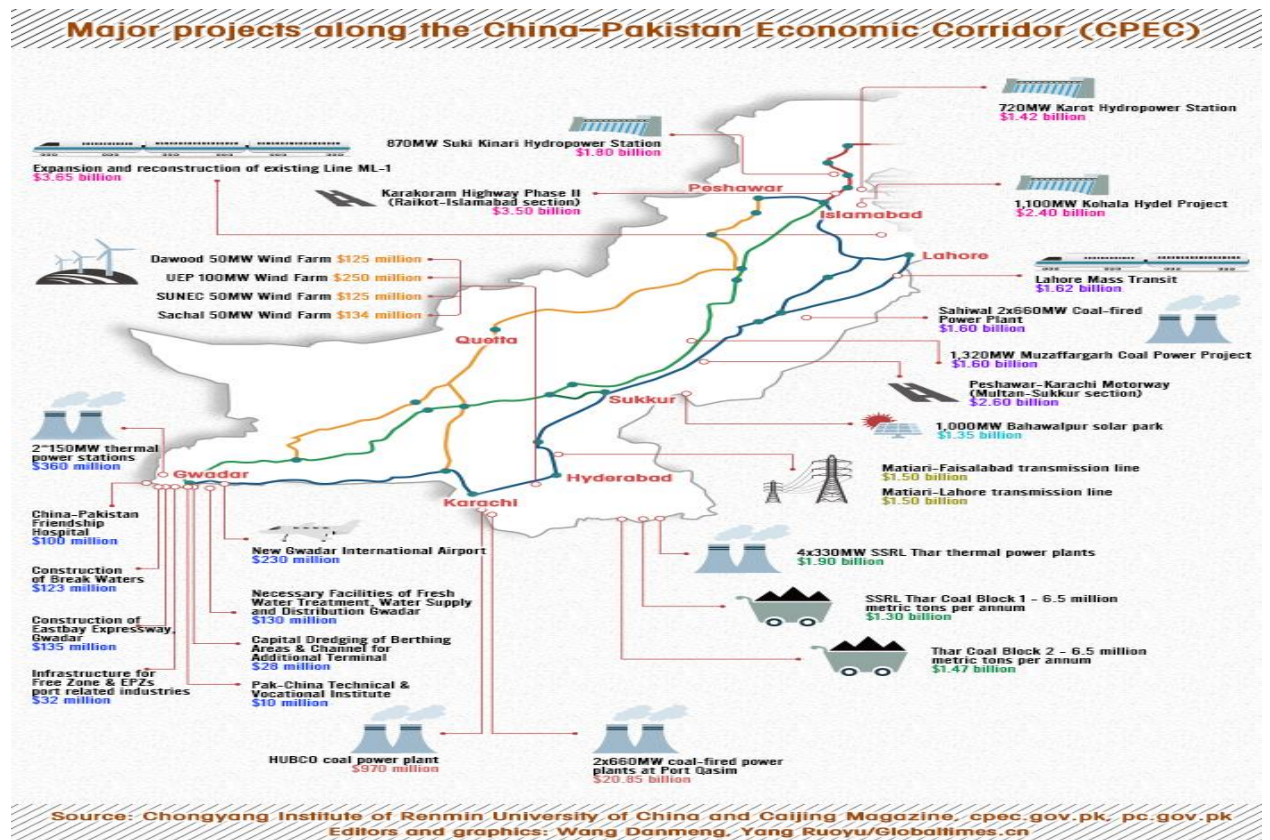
Major projects along the China-Pakistan Economic Corridor (CPEC)

720MW Karot Hydropower Station
$1.42 billion

870MW Suki Kinari Hydropower Station
$1.80 billion

Expansion and reconstruction of existing Line ML-1
$3.65 billion

Karakoram Highway Phase II (Raikot-Islamabad section)
$3.50 billion

Peshawar

Islamabad

1,100MW Kohala Hydel Project
$2.40 billion

Dawood 50MW Wind Farm $125 million
UEP 100MW Wind Farm $250 million
SUNEC 50MW Wind Farm $125 million
Sachal 50MW Wind Farm $134 million

Lahore

Lahore Mass Transit
$1.62 billion

Sahiwal 2x660MW Coal-fired Power Plant
$1.60 billion

Quetta

1,320MW Muzaffargarh Coal Power Project
$1.60 billion

Peshawar-Karachi Motorway (Multan-Sukkur section)
$2.60 billion

Sukkur

1,000MW Bahawalpur solar park
$1.35 billion

2*150MW thermal power stations
$360 million

Gwadar

Hyderabad

Matiari-Faisalabad transmission line
$1.50 billion
Matiari-Lahore transmission line
$1.50 billion

Karachi

China-Pakistan Friendship Hospital
$100 million

New Gwadar International Airport
$230 million

4x330MW SSRL Thar thermal power plants
$1.90 billion

Construction of Break Waters
$123 million

Necessary Facilities of Fresh Water Treatment, Water Supply and Distribution Gwadar
$130 million

SSRL Thar Coal Block 1 - 6.5 million metric tons per annum
$1.30 billion

Construction of Eastbay Expressway, Gwadar
$135 million

Capital Dredging of Berthing Areas & Channel for Additional Terminal
$28 million

Thar Coal Block 2 - 6.5 million metric tons per annum
$1.47 billion

Infrastructure for Free Zone & EPZs port related industries
$32 million

Pak-China Technical & Vocational Institute
$10 million

HUBCO coal power plant
$970 million

2x660MW coal-fired power plants at Port Qasim
$20.85 billion

Source: Chongyang Institute of Renmin University of China and Caijing Magazine, cpec.gov.pk, pc.gov.pk
Editors and graphics: Wang Danmeng, Yang Ruoyu/Globaltimes.cn